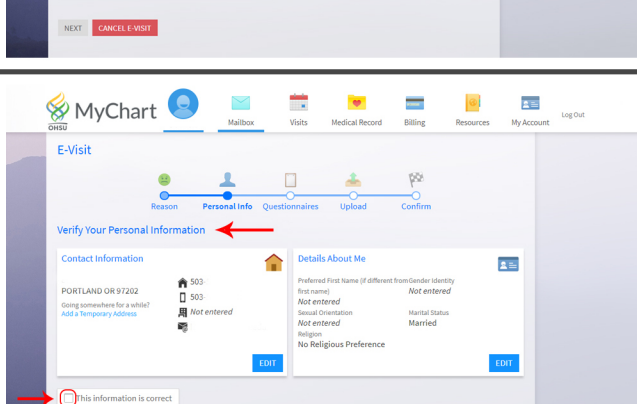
NEXT CANCEL E-VISIT

OHSU MyChart

Mailbox Visits Medical Record Billing Resources My Account Log Out

E-Visit

Reason Personal Info Questionnaires Upload Confirm

Verify Your Personal Information

Contact Information

PORTLAND OR 97202

Going somewhere for a while? Add a Temporary Address

503
503
Not entered

EDIT

Details About Me

Preferred First Name (if different from first name)
Not entered

Gender Identity
Not entered

Sexual Orientation
Not entered

Marital Status
Married

Religion
No Religious Preference

EDIT

This information is correct